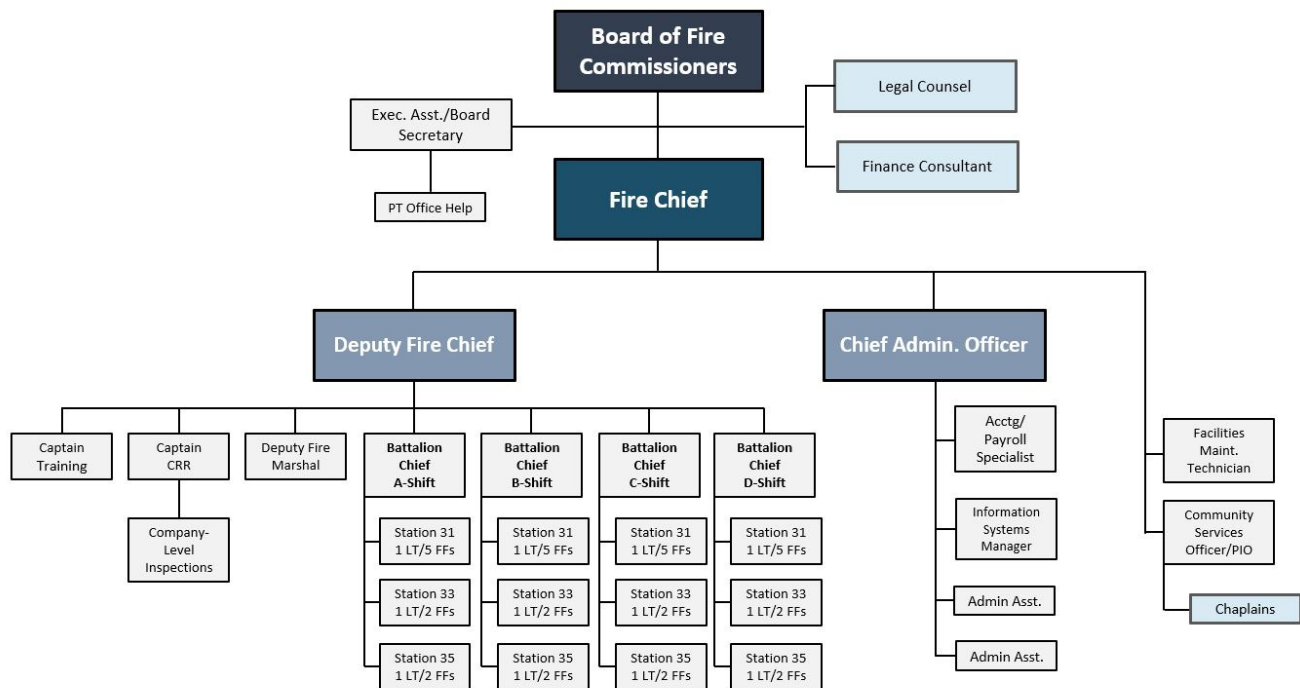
Board of Fire Commissioners

Exec. Asst./Board Secretary

PT Office Help

Legal Counsel

Finance Consultant

Fire Chief

Deputy Fire Chief

Chief Admin. Officer

Captain Training

Captain CRR

Company-Level Inspections

Deputy Fire Marshal

Battalion Chief A-Shift

Station 31 1 LT/5 FFs

Station 33 1 LT/2 FFs

Station 35 1 LT/2 FFs

Battalion Chief B-Shift

Station 31 1 LT/5 FFs

Station 33 1 LT/2 FFs

Station 35 1 LT/2 FFs

Battalion Chief C-Shift

Station 31 1 LT/5 FFs

Station 33 1 LT/2 FFs

Station 35 1 LT/2 FFs

Battalion Chief D-Shift

Station 31 1 LT/5 FFs

Station 33 1 LT/2 FFs

Station 35 1 LT/2 FFs

Acctg/ Payroll Specialist

Information Systems Manager

Admin Asst.

Admin Asst.

Facilities Maint. Technician

Community Services Officer/PIO

Chaplains